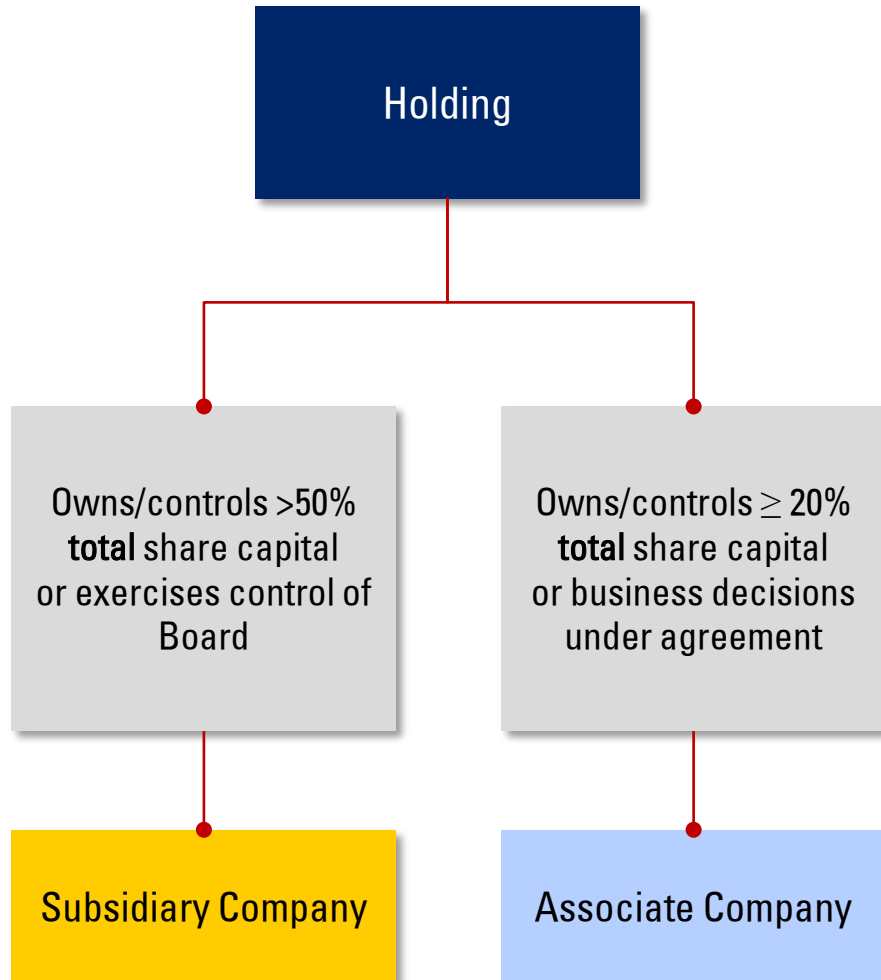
Holding

Owns/controls >50% total share capital or exercises control of Board

Owns/controls $\geq$ 20% total share capital or business decisions under agreement

Subsidiary Company

Associate Company